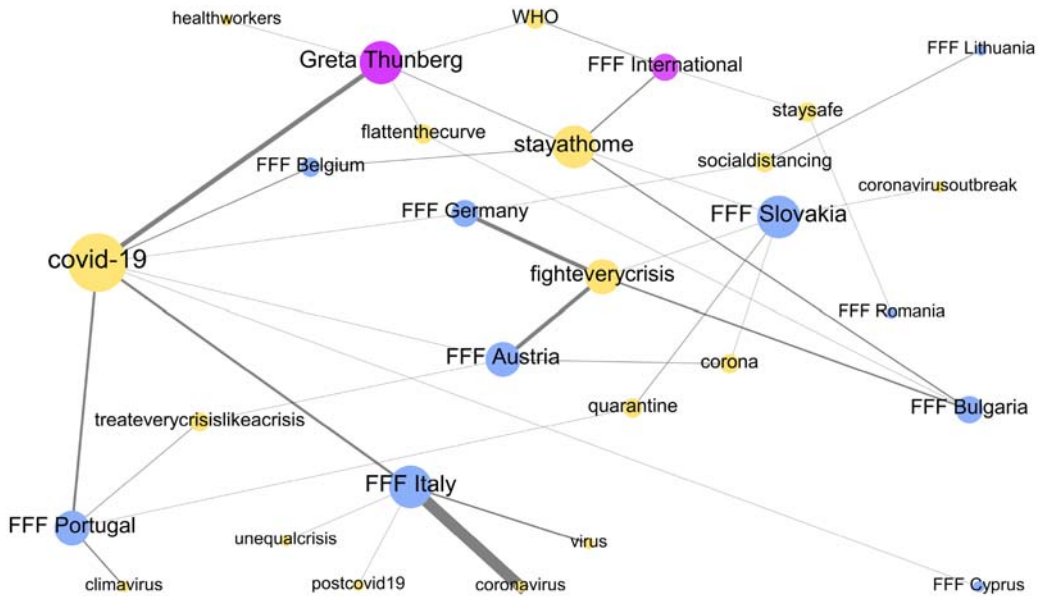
healthworkers
WHO
Greta Thunberg
FFF International
FFF Lithuania
staysafe
flattenthecurve
stayathome
FFF Belgium
socialdistancing
coronavirusoutbreak
FFF Germany
FFF Slovakia
covid-19
fighteverycrisis
FFF Romania
FFF Austria
corona
treateverycrisislikeacrisis
quarantine
FFF Bulgaria
FFF Italy
FFF Portugal
unequalcrisis
virus
climavirus
postcovid19
coronavirus
FFF Cyprus